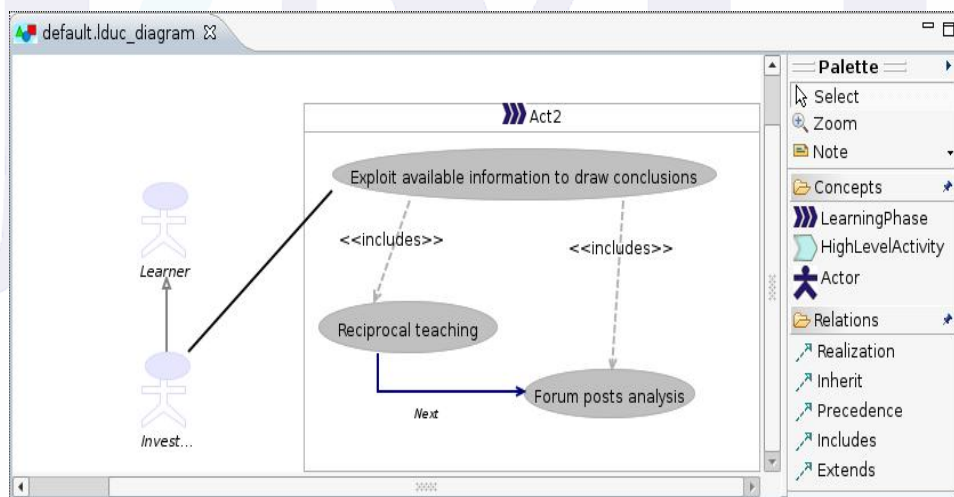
default.lduc_diagram

Act2

Exploit available information to draw conclusions

<<includes>>

<<includes>>

Learner

Reciprocal teaching

Forum posts analysis

Next

Invest...

Palette

Select

Zoom

Note

Concepts

LearningPhase

HighLevelActivity

Actor

Relations

Realization

Inherit

Precedence

Includes

Extends